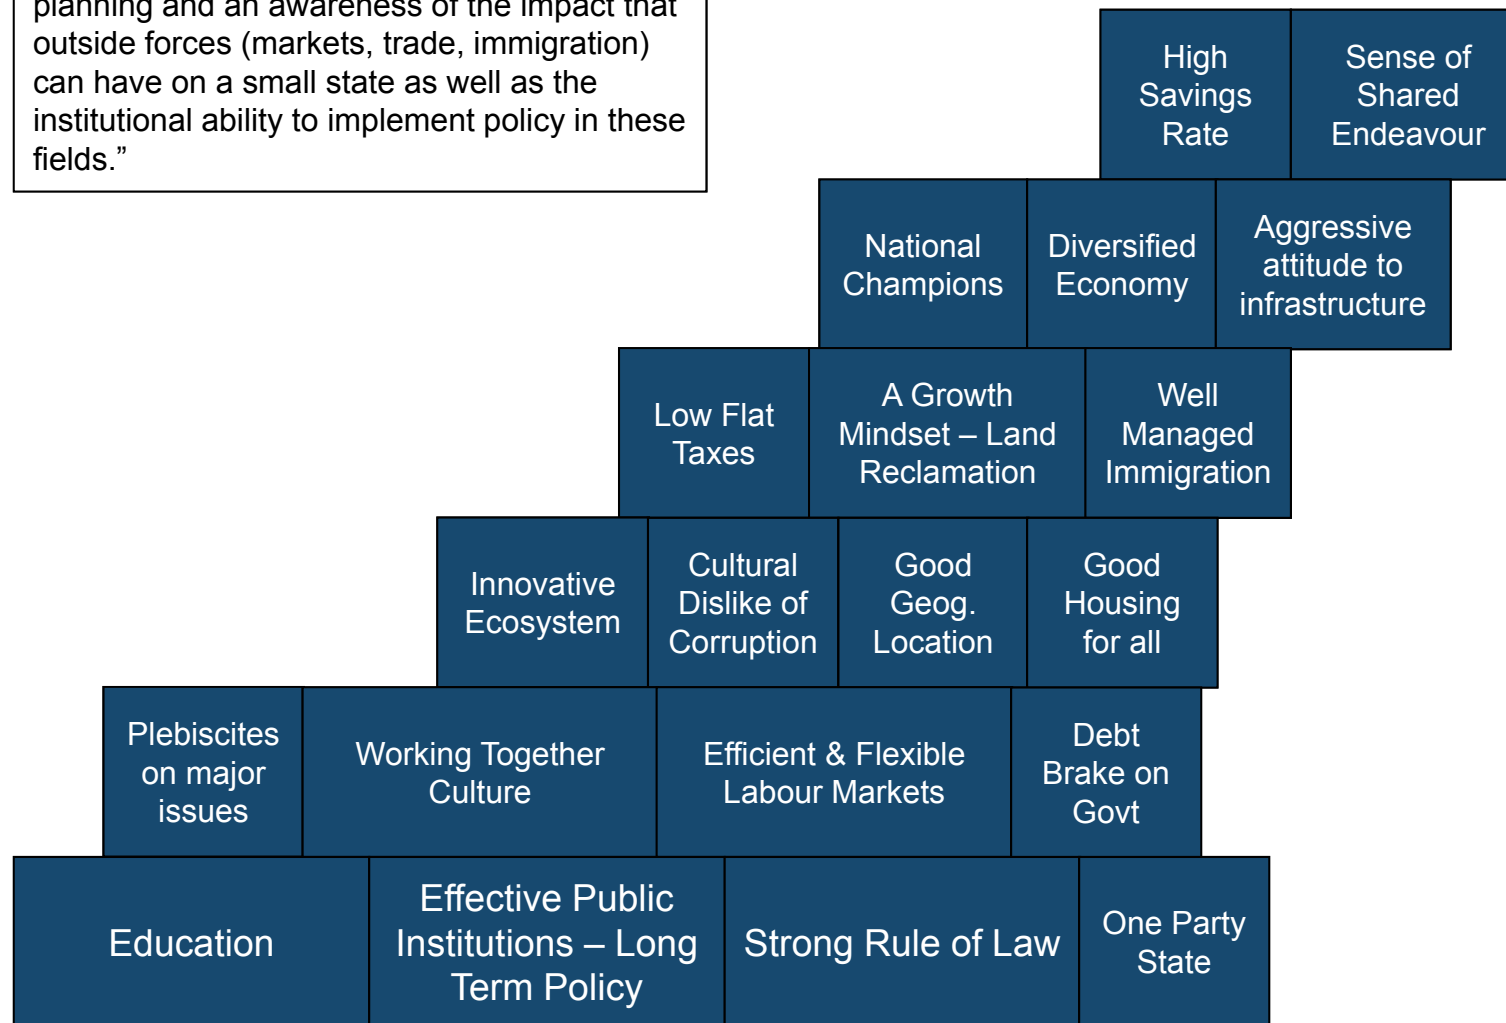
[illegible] planning and an awareness of the impact that outside forces (markets, trade, immigration) can have on a small state as well as the institutional ability to implement policy in these fields.”

High Savings Rate

Sense of Shared Endeavour

National Champions

Diversified Economy

Aggressive attitude to infrastructure

Low Flat Taxes

A Growth Mindset – Land Reclamation

Well Managed Immigration

Innovative Ecosystem

Cultural Dislike of Corruption

Good Geog. Location

Good Housing for all

Plebiscites on major issues

Working Together Culture

Efficient & Flexible Labour Markets

Debt Brake on Govt

Education

Effective Public Institutions – Long Term Policy

Strong Rule of Law

One Party State